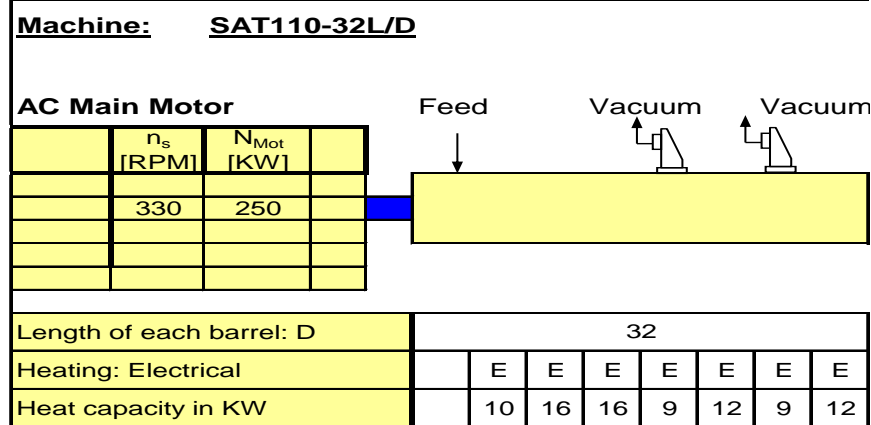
Machine: SAT110-32L/D

AC Main Motor

Feed

Vacuum

Vacuum

| | $n_s$ [RPM] | $N_{Mot}$ [KW] | |
|---|---|---|---|
| | | | |
| | 330 | 250 | |
| | | | |
| | | | |
| | | | |

| Length of each barrel: D | 32 | | | | | | | |
|---|---|---|---|---|---|---|---|---|
| Heating: Electrical | | E | E | E | E | E | E | E |
| Heat capacity in KW | | 10 | 16 | 16 | 9 | 12 | 9 | 12 |